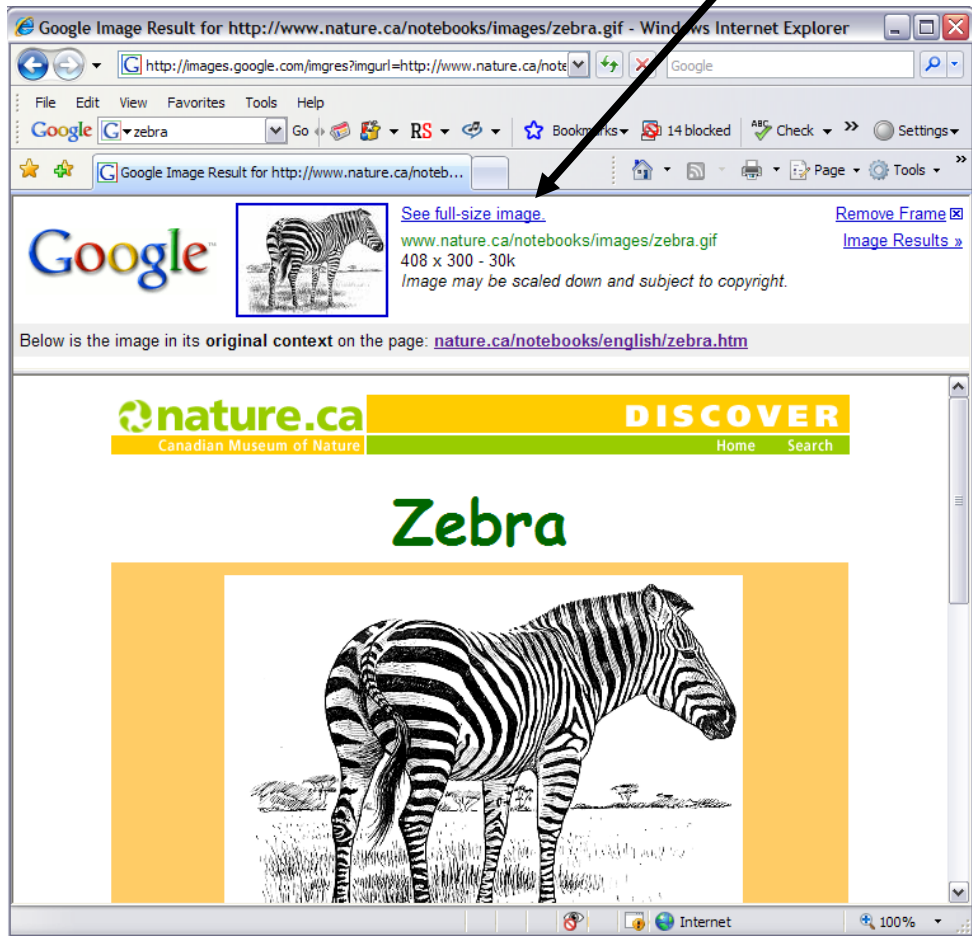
Google Image Result for http://www.nature.ca/notebooks/images/zebra.gif - Windows Internet Explorer

http://images.google.com/imgres?imgurl=http://www.nature.ca/note

Google

File Edit View Favorites Tools Help

Google zebra Go RS Bookmarks 14 blocked Check Settings

Google Image Result for http://www.nature.ca/noteb...

Page Tools

Google

See full-size image.
www.nature.ca/notebooks/images/zebra.gif
408 x 300 - 30k
*Image may be scaled down and subject to copyright.*

Remove Frame
Image Results »

Below is the image in its **original context** on the page: nature.ca/notebooks/english/zebra.htm

nature.ca
Canadian Museum of Nature
DISCOVER
Home Search

Zebra

Internet 100%